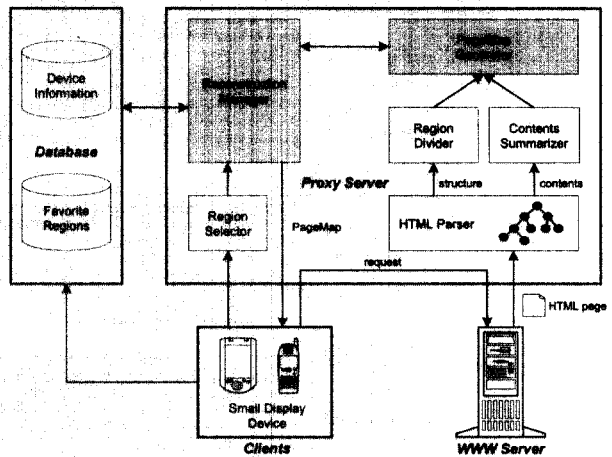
Device Information

Database

Favorite Regions

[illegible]

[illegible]

Region Divider

Contents Summarizer

Proxy Server

structure

contents

Region Selector

PageMap

HTML Parser

request

HTML page

Small Display Device

Clients

WWW Server